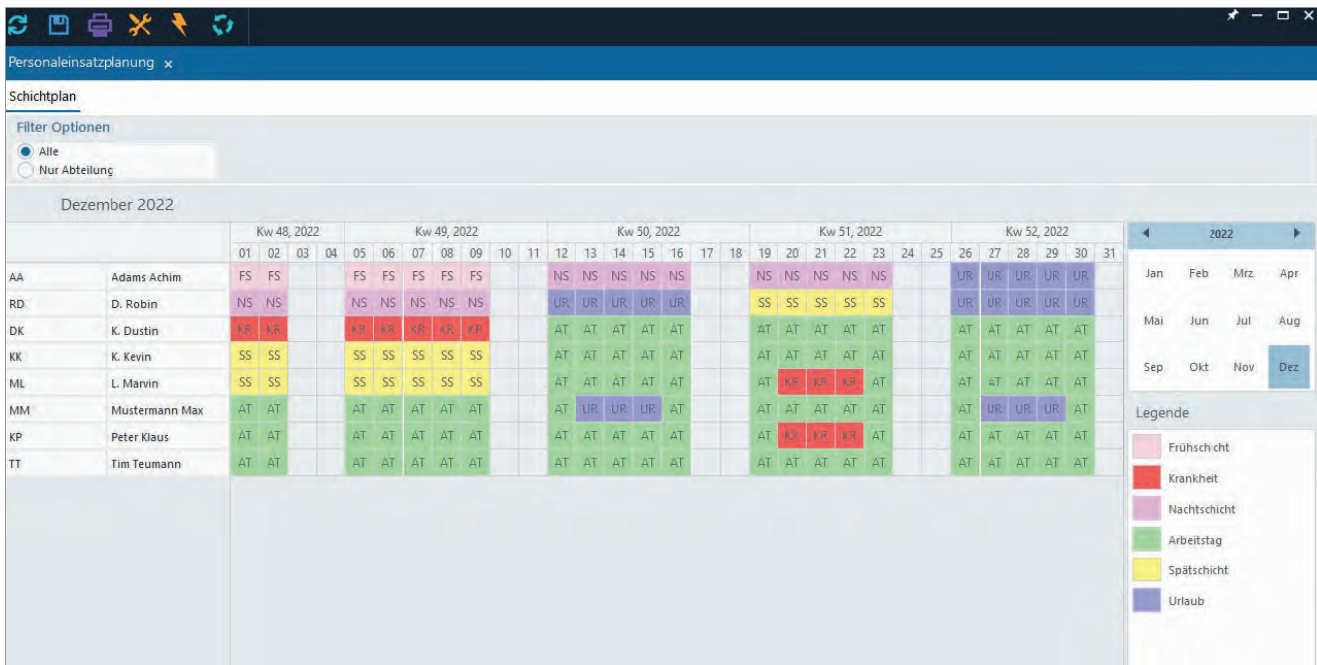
Personaleinsatzplanung ×

Schichtplan

Filter Optionen
Alle
Nur Abteilung

Dezember 2022

| | | Kw 48, 2022 | | | | Kw 49, 2022 | | | | | | | Kw 50, 2022 | | | | | | | Kw 51, 2022 | | | | | | | Kw 52, 2022 | | | | | |
|---|---|---|---|---|---|---|---|---|---|---|---|---|---|---|---|---|---|---|---|---|---|---|---|---|---|---|---|---|---|---|---|---|
| | | 01 | 02 | 03 | 04 | 05 | 06 | 07 | 08 | 09 | 10 | 11 | 12 | 13 | 14 | 15 | 16 | 17 | 18 | 19 | 20 | 21 | 22 | 23 | 24 | 25 | 26 | 27 | 28 | 29 | 30 | 31 |
| AA | Adams Achim | FS | FS | | | FS | FS | FS | FS | FS | | | NS | NS | NS | NS | NS | | | NS | NS | NS | NS | NS | | | UR | UR | UR | UR | UR | |
| RD | D. Robin | NS | NS | | | NS | NS | NS | NS | NS | | | UR | UR | UR | UR | UR | | | SS | SS | SS | SS | SS | | | UR | UR | UR | UR | UR | |
| DK | K. Dustin | KR | KR | | | KR | KR | KR | KR | KR | | | AT | AT | AT | AT | AT | | | AT | AT | AT | AT | AT | | | AT | AT | AT | AT | AT | |
| KK | K. Kevin | SS | SS | | | SS | SS | SS | SS | SS | | | AT | AT | AT | AT | AT | | | AT | AT | AT | AT | AT | | | AT | AT | AT | AT | AT | |
| ML | L. Marvin | SS | SS | | | SS | SS | SS | SS | SS | | | AT | AT | AT | AT | AT | | | AT | KR | KR | KR | AT | | | AT | AT | AT | AT | AT | |
| MM | Mustermann Max | AT | AT | | | AT | AT | AT | AT | AT | | | AT | UR | UR | UR | AT | | | AT | AT | AT | AT | AT | | | AT | UR | UR | UR | AT | |
| KP | Peter Klaus | AT | AT | | | AT | AT | AT | AT | AT | | | AT | AT | AT | AT | AT | | | AT | KR | KR | KR | AT | | | AT | AT | AT | AT | AT | |
| TT | Tim Teumann | AT | AT | | | AT | AT | AT | AT | AT | | | AT | AT | AT | AT | AT | | | AT | AT | AT | AT | AT | | | AT | AT | AT | AT | AT | |

2022
Jan Feb Mrz Apr
Mai Jun Jul Aug
Sep Okt Nov Dez

Legende
Frühschicht
Krankheit
Nachtschicht
Arbeitstag
Spätschicht
Urlaub